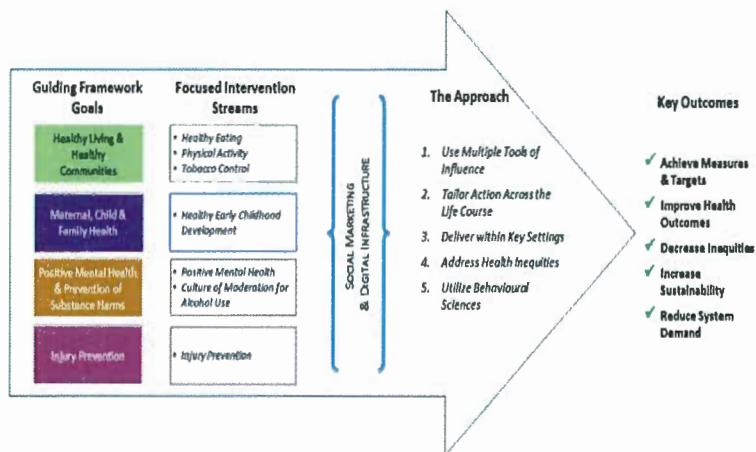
Guiding Framework Goals

Healthy Living & Healthy Communities

Maternal, Child & Family Health

Positive Mental Health & Prevention of Substance Harms

Injury Prevention

Focused Intervention Streams

• Healthy Eating
• Physical Activity
• Tobacco Control

• Healthy Early Childhood Development

• Positive Mental Health
• Culture of Moderation for Alcohol Use

• Injury Prevention

SOCIAL MARKETING & DIGITAL INFRASTRUCTURE

The Approach

1. Use Multiple Tools of Influence
2. Tailor Action Across the Life Course
3. Deliver within Key Settings
4. Address Health Inequities
5. Utilize Behavioural Sciences

Key Outcomes

✓ Achieve Measures & Targets
✓ Improve Health Outcomes
✓ Decrease Inequities
✓ Increase Sustainability
✓ Reduce System Demand